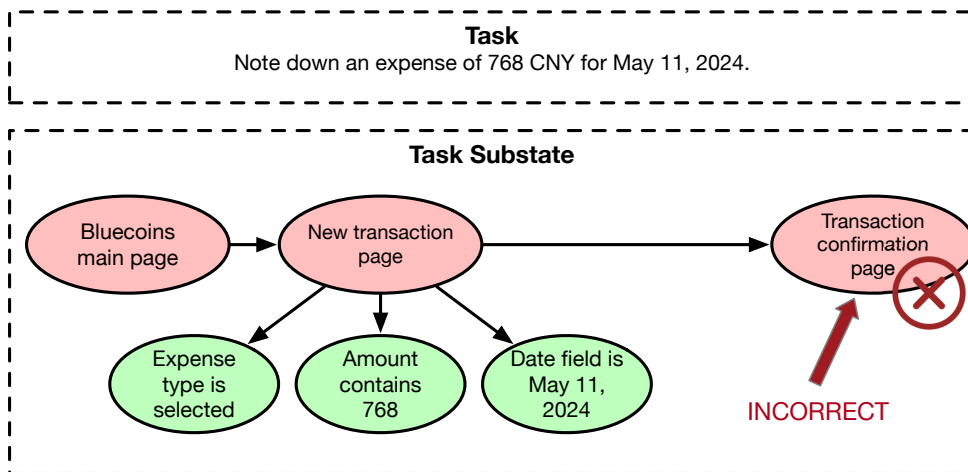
Task
Note down an expense of 768 CNY for May 11, 2024.

Task Substate

Bluecoins main page

New transaction page

Transaction confirmation page

Expense type is selected

Amount contains 768

Date field is May 11, 2024

INCORRECT